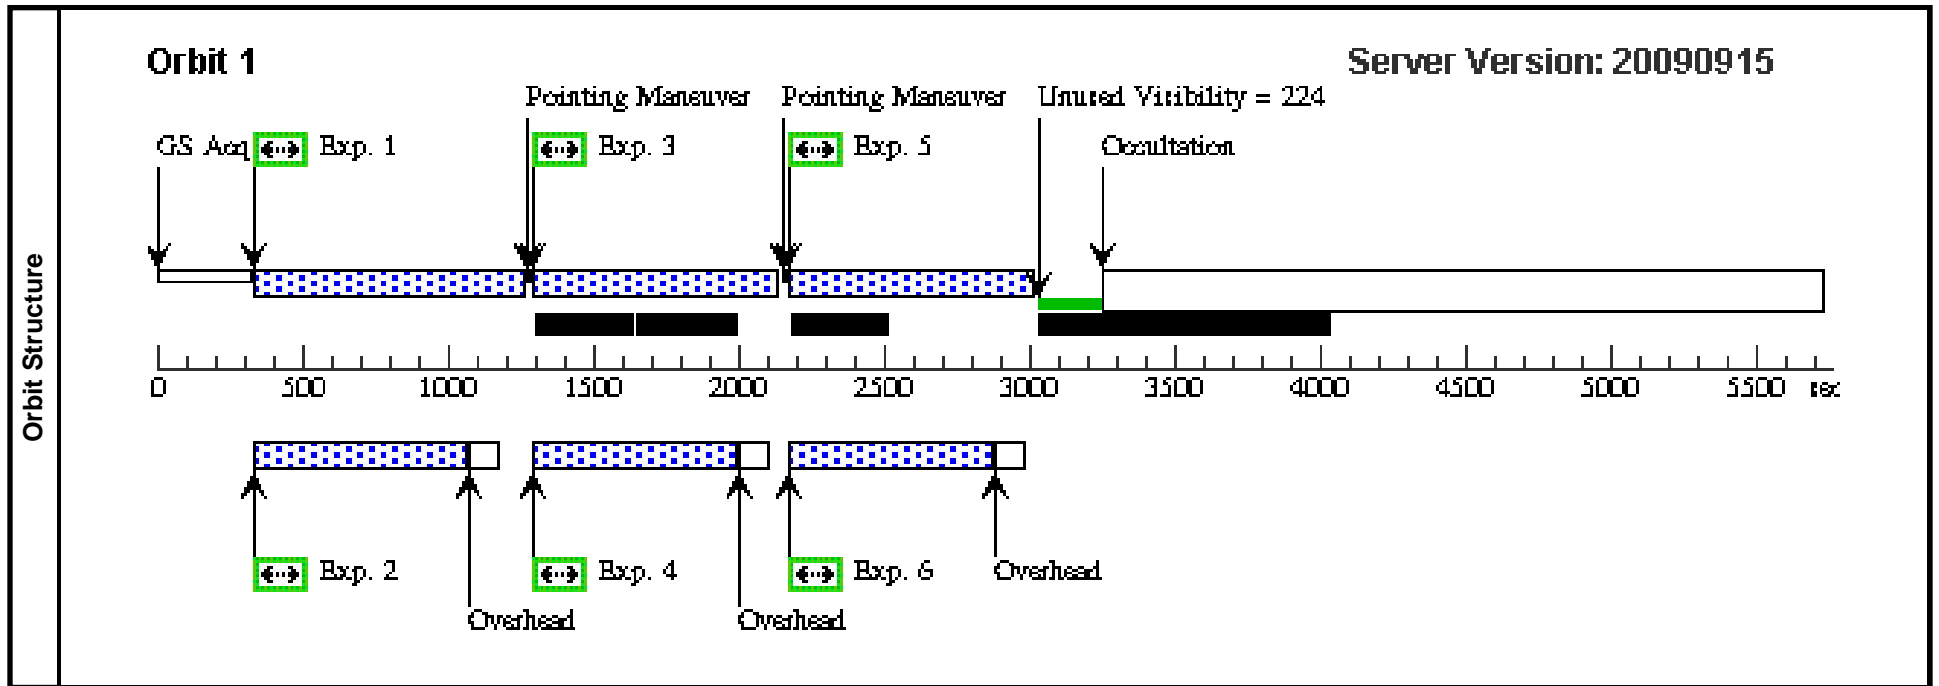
Orbit Structure

Orbit 1

Server Version: 20090915

Pointing Maneuver

Pointing Maneuver

Unused Visibility = 224

GS Acq

Exp. 1

Exp. 3

Exp. 5

Occultation

0 500 1000 1500 2000 2500 3000 3500 4000 4500 5000 5500 sec

Exp. 2

Exp. 4

Exp. 6

Overhead

Overhead

Overhead